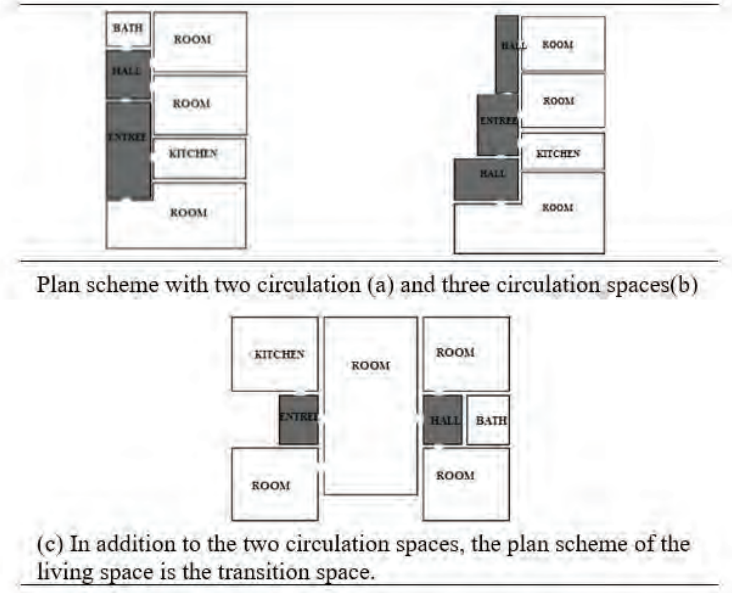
BATH
ROOM
HALL
ROOM
ENTREE
KITCHEN
ROOM

HALL
ROOM
ROOM
ENTREE
KITCHEN
HALL
ROOM

Plan scheme with two circulation (a) and three circulation spaces(b)

KITCHEN
ROOM
ROOM
ENTREE
HALL
BATH
ROOM
ROOM

(c) In addition to the two circulation spaces, the plan scheme of the living space is the transition space.